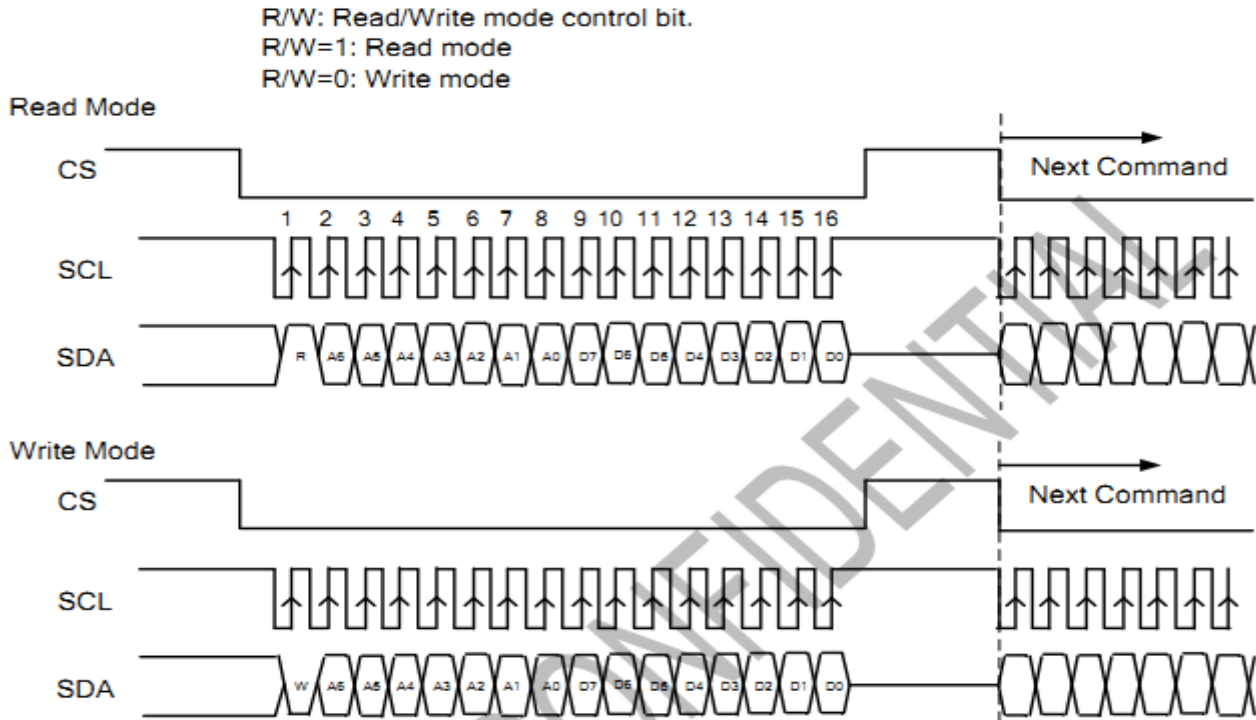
R/W: Read/Write mode control bit.
R/W=1: Read mode
R/W=0: Write mode

Read Mode

CS

Next Command

1 2 3 4 5 6 7 8 9 10 11 12 13 14 15 16

SCL

SDA

R A6 A5 A4 A3 A2 A1 A0 D7 D6 D5 D4 D3 D2 D1 D0

Write Mode

CS

Next Command

SCL

SDA

W A6 A5 A4 A3 A2 A1 A0 D7 D6 D5 D4 D3 D2 D1 D0

CONFIDENTIAL